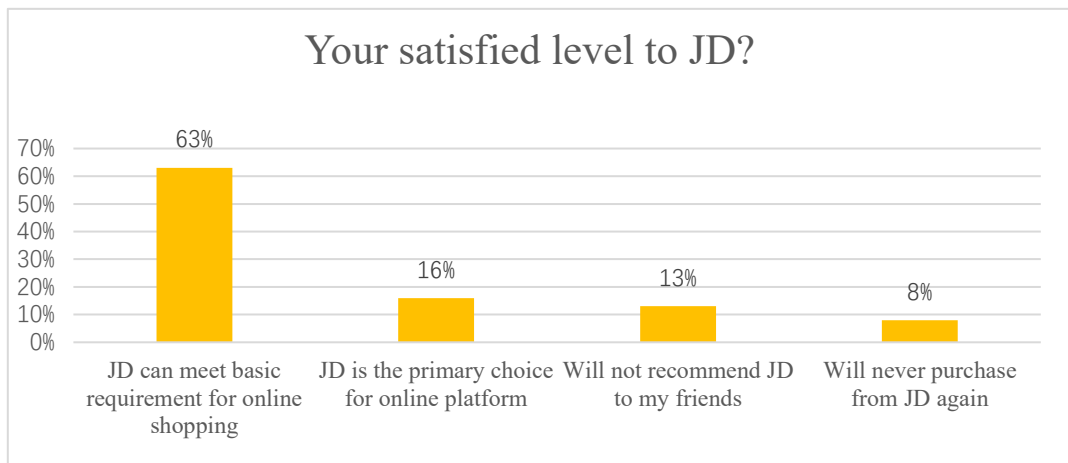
Your satisfied level to JD?

70%
60%
50%
40%
30%
20%
10%
0%

63%
16%
13%
8%

JD can meet basic requirement for online shopping
JD is the primary choice for online platform
Will not recommend JD to my friends
Will never purchase from JD again